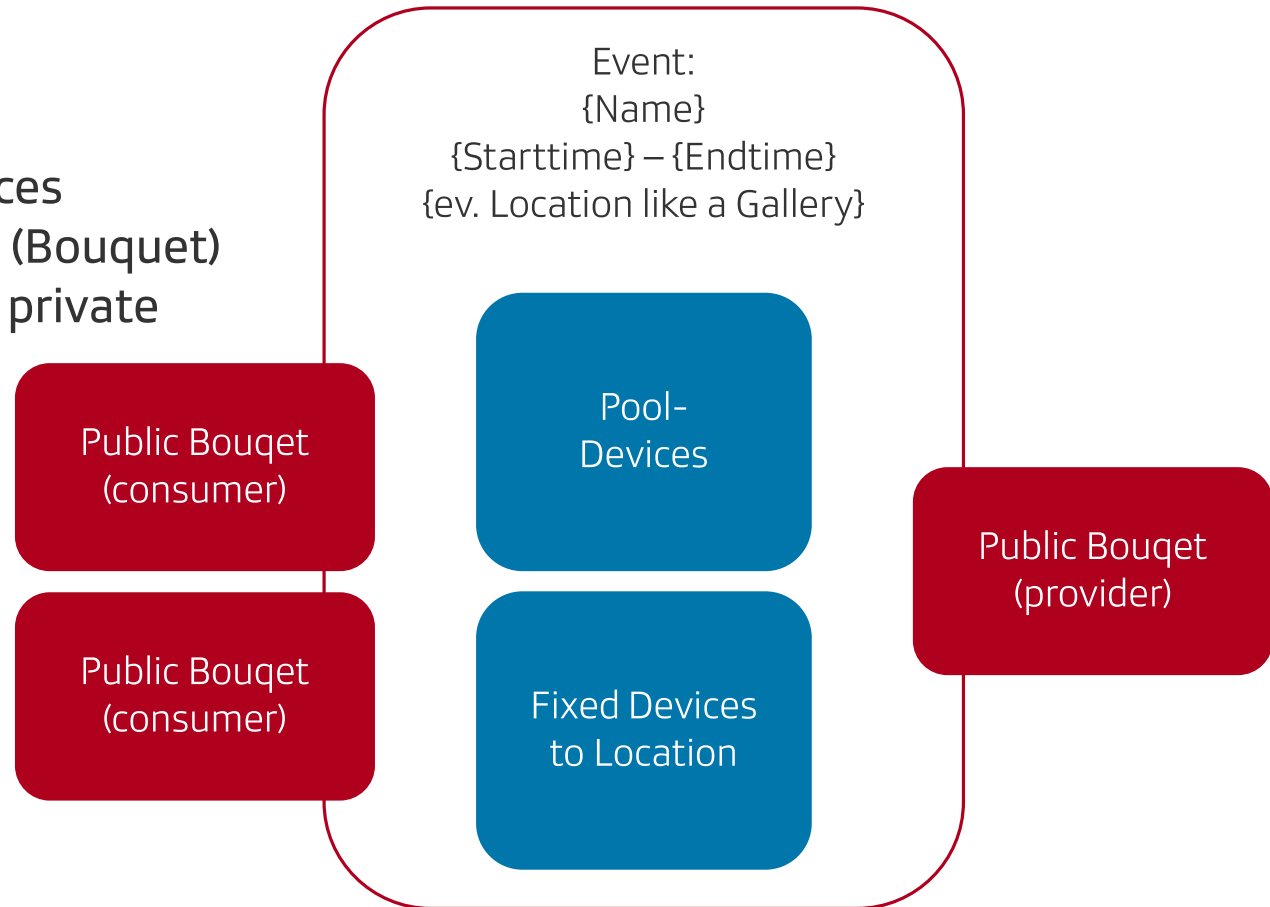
ces
(Bouquet)
private

Event:
{Name}
{Starttime} – {Endtime}
{ev. Location like a Gallery}

Public Bouqet
(consumer)

Pool-
Devices

Public Bouqet
(provider)

Public Bouqet
(consumer)

Fixed Devices
to Location